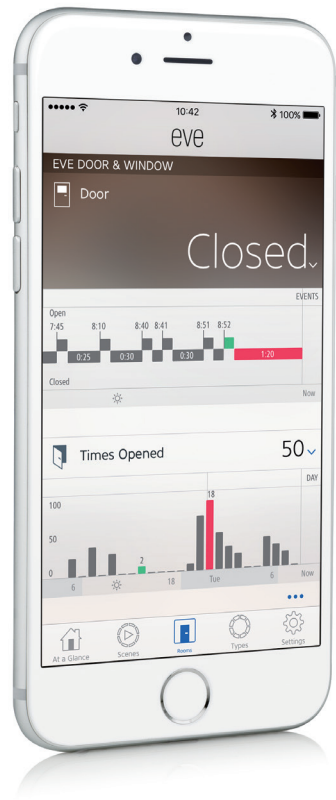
10:42
100%

eve

EVE DOOR & WINDOW

Door

Closed

EVENTS

Open

7:45 8:10 8:40 8:41 8:51 8:52

0:25 0:30 0:30 1:20

Closed

Now

Times Opened

50

DAY

100

50

0

18

2

6 18 Tue 6 Now

At a Glance Scenes Rooms Types Settings